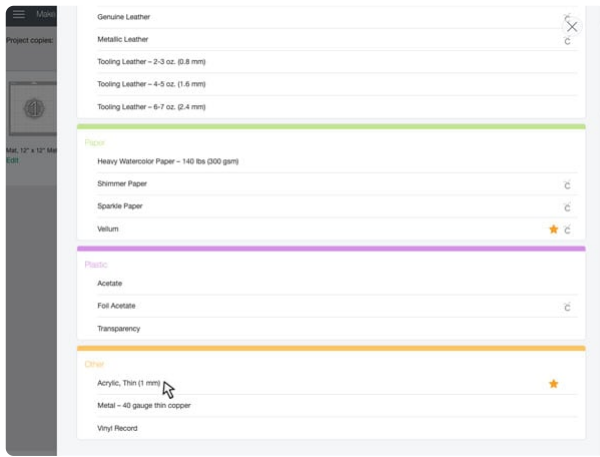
Make

Project copies:

Mat, 12" x 12" Mat
Edit

Genuine Leather

Metallic Leather

Tooling Leather – 2-3 oz. (0.8 mm)

Tooling Leather – 4-5 oz. (1.6 mm)

Tooling Leather – 6-7 oz. (2.4 mm)

Paper

Heavy Watercolor Paper – 140 lbs (300 gsm)

Shimmer Paper

Sparkle Paper

Vellum

Plastic

Acetate

Foil Acetate

Transparency

Other

Acrylic, Thin (1 mm)

Metal – 40 gauge thin copper

Vinyl Record